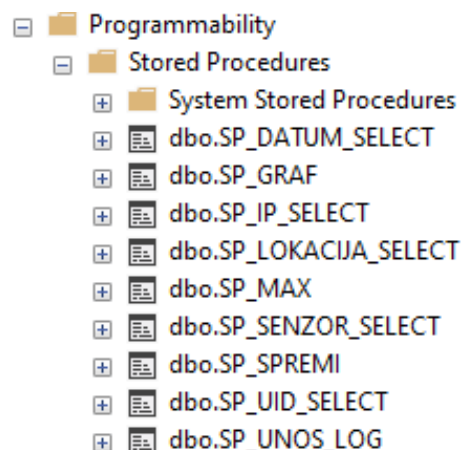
Programmability
Stored Procedures
System Stored Procedures
dbo.SP_DATUM_SELECT
dbo.SP_GRAF
dbo.SP_IP_SELECT
dbo.SP_LOKACIJA_SELECT
dbo.SP_MAX
dbo.SP_SENZOR_SELECT
dbo.SP_SPREMI
dbo.SP_UID_SELECT
dbo.SP_UNOS_LOG